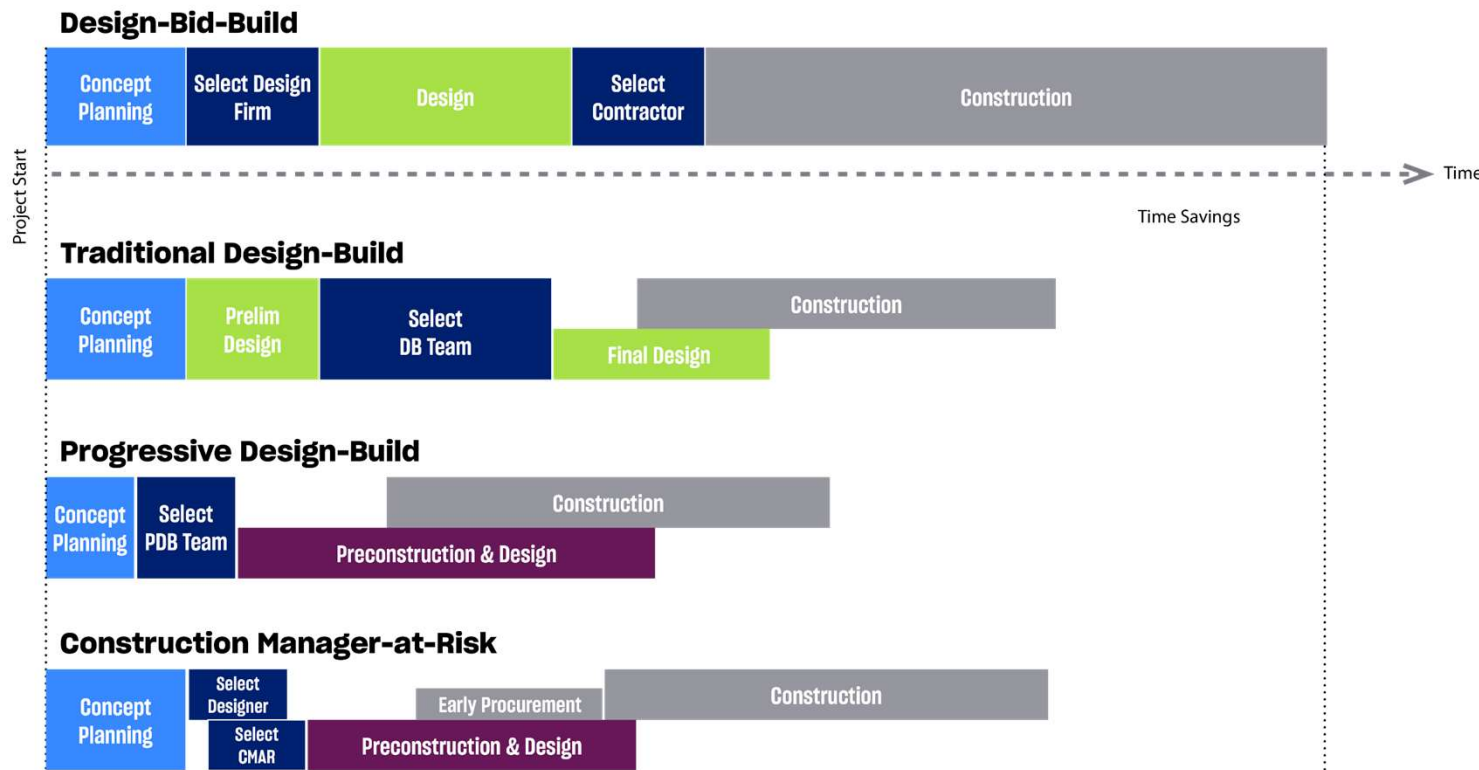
Design-Bid-Build

Concept Planning

Select Design Firm

Design

Select Contractor

Construction

Project Start

Time

Time Savings

Traditional Design-Build

Concept Planning

Prelim Design

Select DB Team

Construction

Final Design

Progressive Design-Build

Concept Planning

Select PDB Team

Construction

Preconstruction & Design

Construction Manager-at-Risk

Concept Planning

Select Designer

Select CMAR

Early Procurement

Construction

Preconstruction & Design